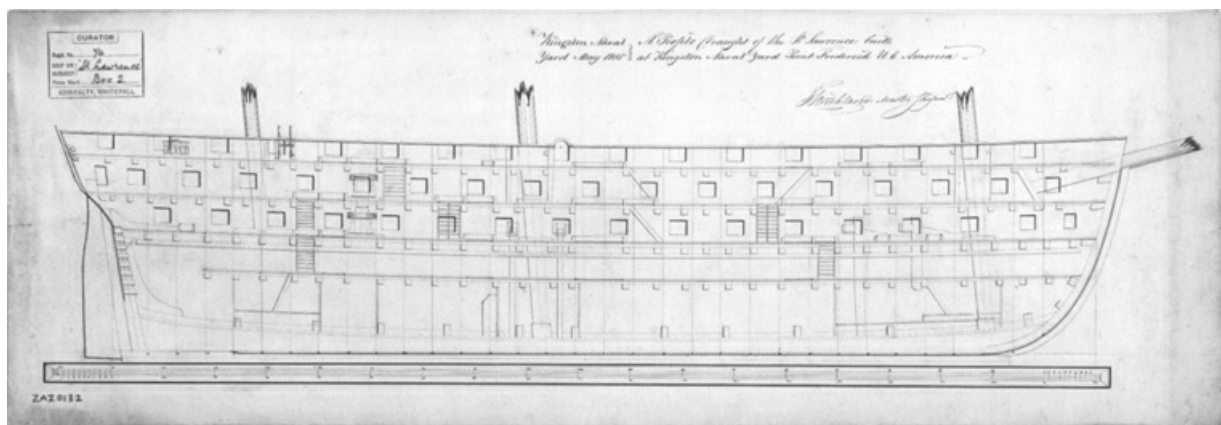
CURATOR
Regd. No. 76
SHIP OR St. Lawrence
SUBJECT
Draw. Box Box 2
ADMIRALTY, WHITEHALL

Kingston Naval Yard May 1816 A Profile Draught of the St. Lawrence built at Kingston Naval Yard Point Frederick U.C. America

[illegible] Master Shipw.

ZAZ0132